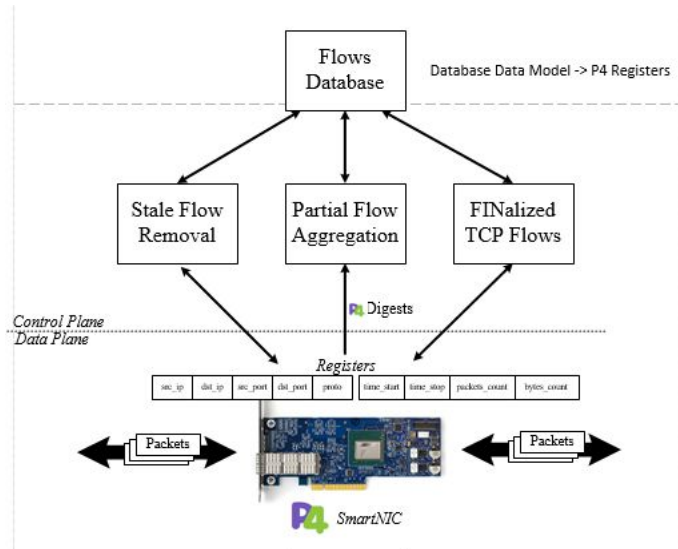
Flows Database

Database Data Model -> P4 Registers

Stale Flow Removal

Partial Flow Aggregation

FINalized TCP Flows

P4 Digests

Control Plane
Data Plane

Registers

| src_ip | dst_ip | src_port | dst_port | proto | time_start | time_stop | packets_count | bytes_count |
|---|---|---|---|---|---|---|---|---|

Packets

Packets

P4 SmartNIC